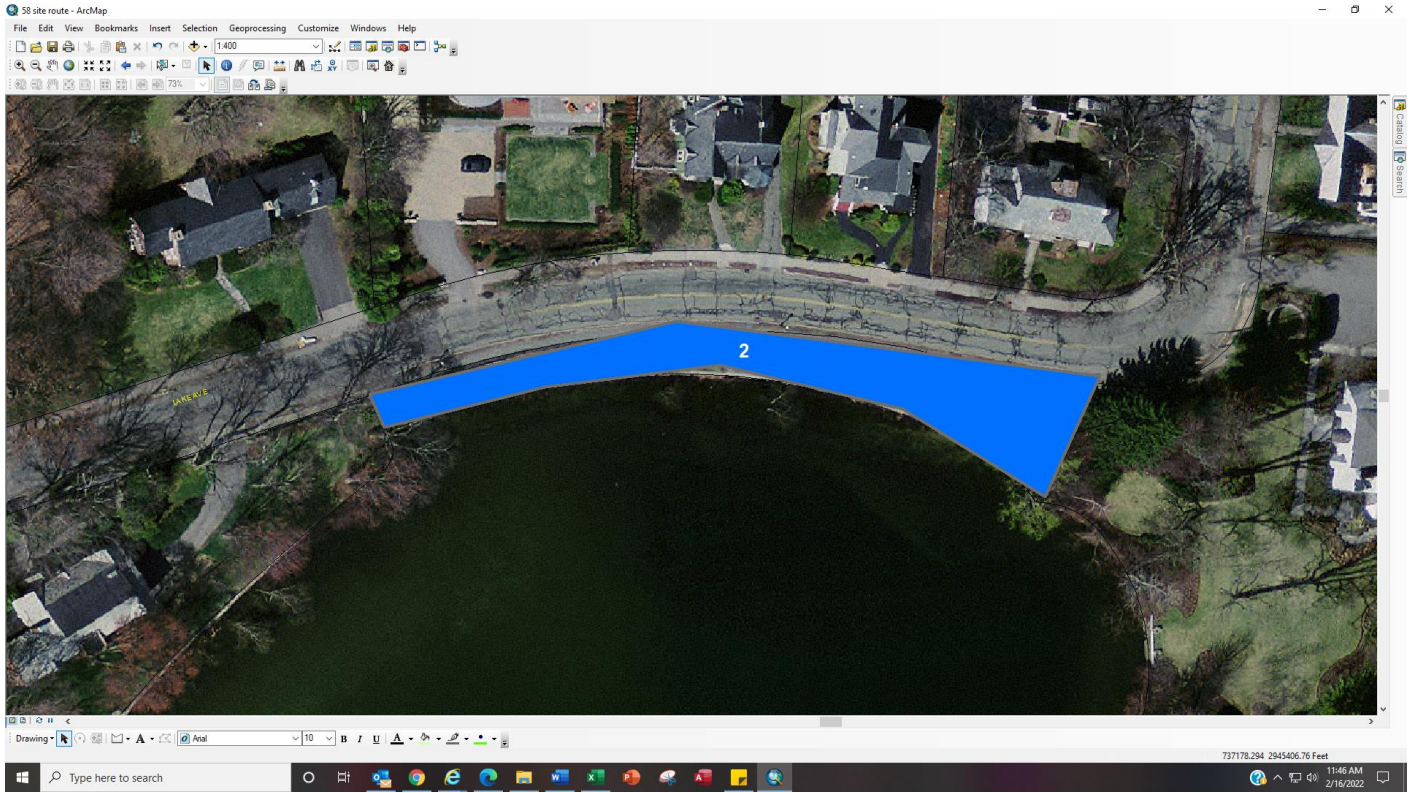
58 site route - ArcMap

File Edit View Bookmarks Insert Selection Geoprocessing Customize Windows Help

1:400

73%

Catalog Search

2

LAKE AVE

Drawing Arial 10 B I U A

737178.294 2945406.76 Feet

Type here to search

11:46 AM
2/16/2022